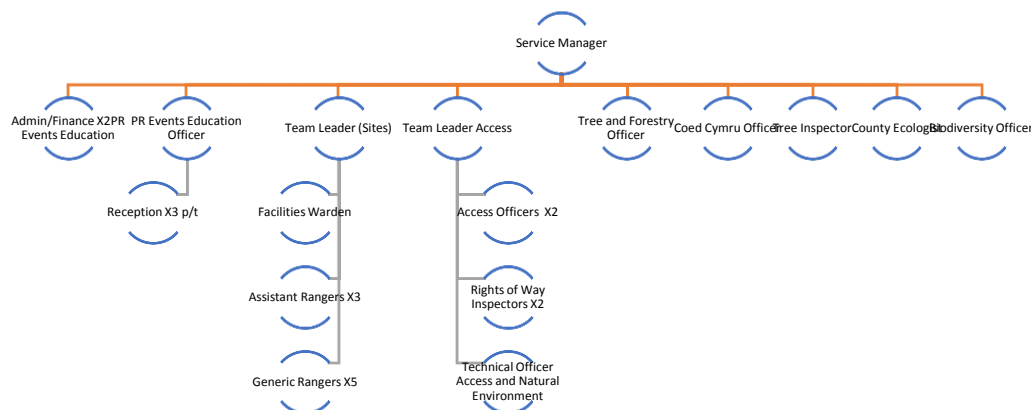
Service Manager

Admin/Finance X2PR Events Education

PR Events Education Officer

Reception X3 p/t

Team Leader (Sites)

Facilities Warden

Assistant Rangers X3

Generic Rangers X5

Team Leader Access

Access Officers X2

Rights of Way Inspectors X2

Technical Officer Access and Natural Environment

Tree and Forestry Officer

Coed Cymru Officer

Tree Inspector

County Ecologist

Biodiversity Officer